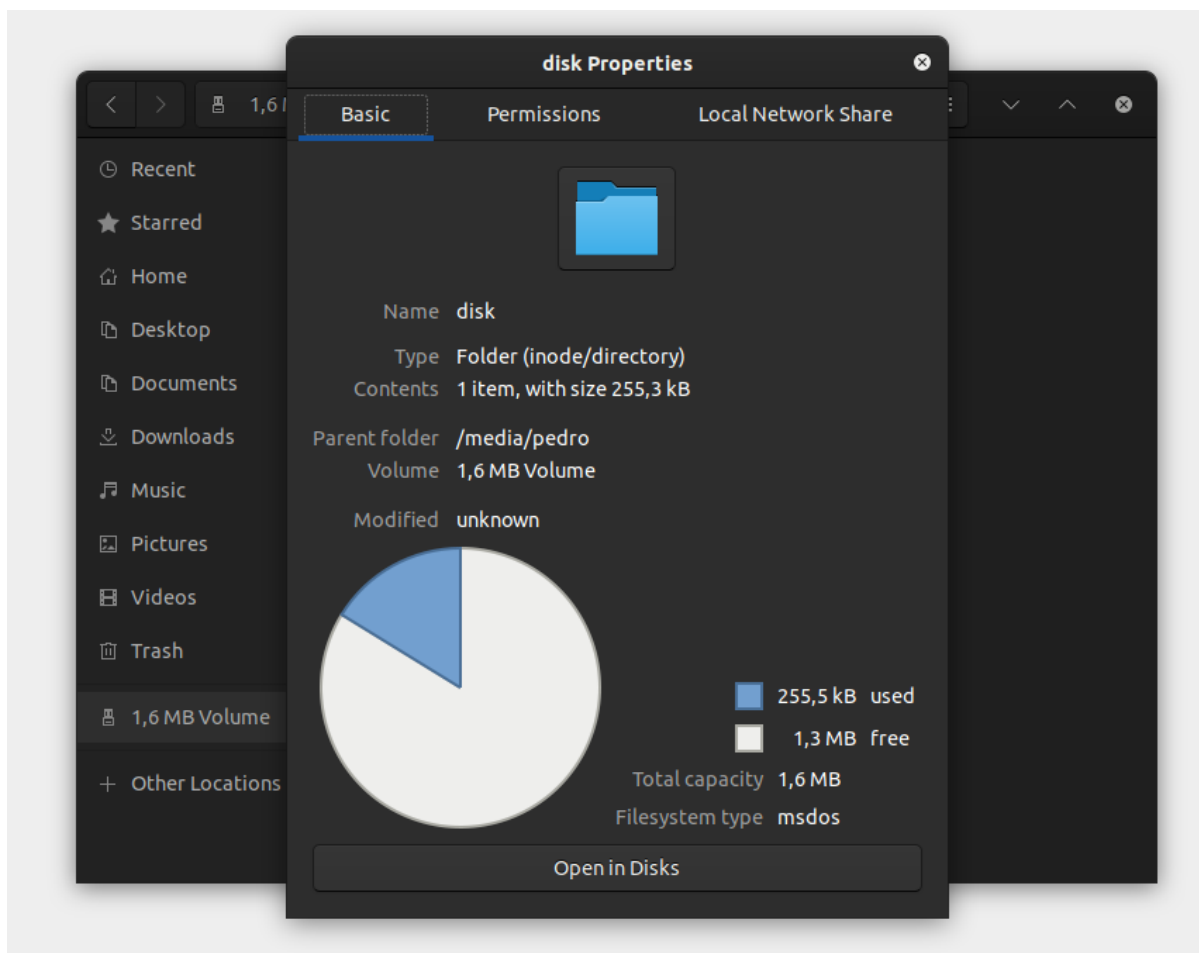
1,6

Recent
Starred
Home
Desktop
Documents
Downloads
Music
Pictures
Videos
Trash
1,6 MB Volume
+ Other Locations

disk Properties

Basic
Permissions
Local Network Share

Name disk
Type Folder (inode/directory)
Contents 1 item, with size 255,3 kB
Parent folder /media/pedro
Volume 1,6 MB Volume
Modified unknown

255,5 kB used
1,3 MB free
Total capacity 1,6 MB
Filesystem type msdos

Open in Disks